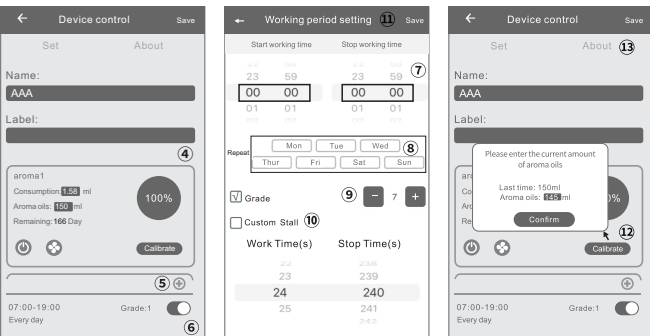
← Device control Save

Set About

Name:

AAA

Label:

④

aroma1

Consumption: 1.58 ml

Aroma oils: 150 ml

Remaining: 166 Day

100%

Calibrate

⑤

07:00-19:00 Grade:1

Every day

⑥

← Working period setting ⑪ Save

Start working time Stop working time

23 59

00 00 00 00

01 01

⑦

Repeat

Mon Tue Wed

Thur Fri Sat Sun

⑧

Grade ⑨ − 7 +

Custom Stall ⑩

Work Time(s) Stop Time(s)

23 239

24 240

25 241

← Device control Save

Set About ⑬

Name:

AAA

Label:

Please enter the current amount of aroma oils

Last time: 150ml

Aroma oils: 145 ml

Confirm

⑫

Calibrate

07:00-19:00 Grade:1

Every day